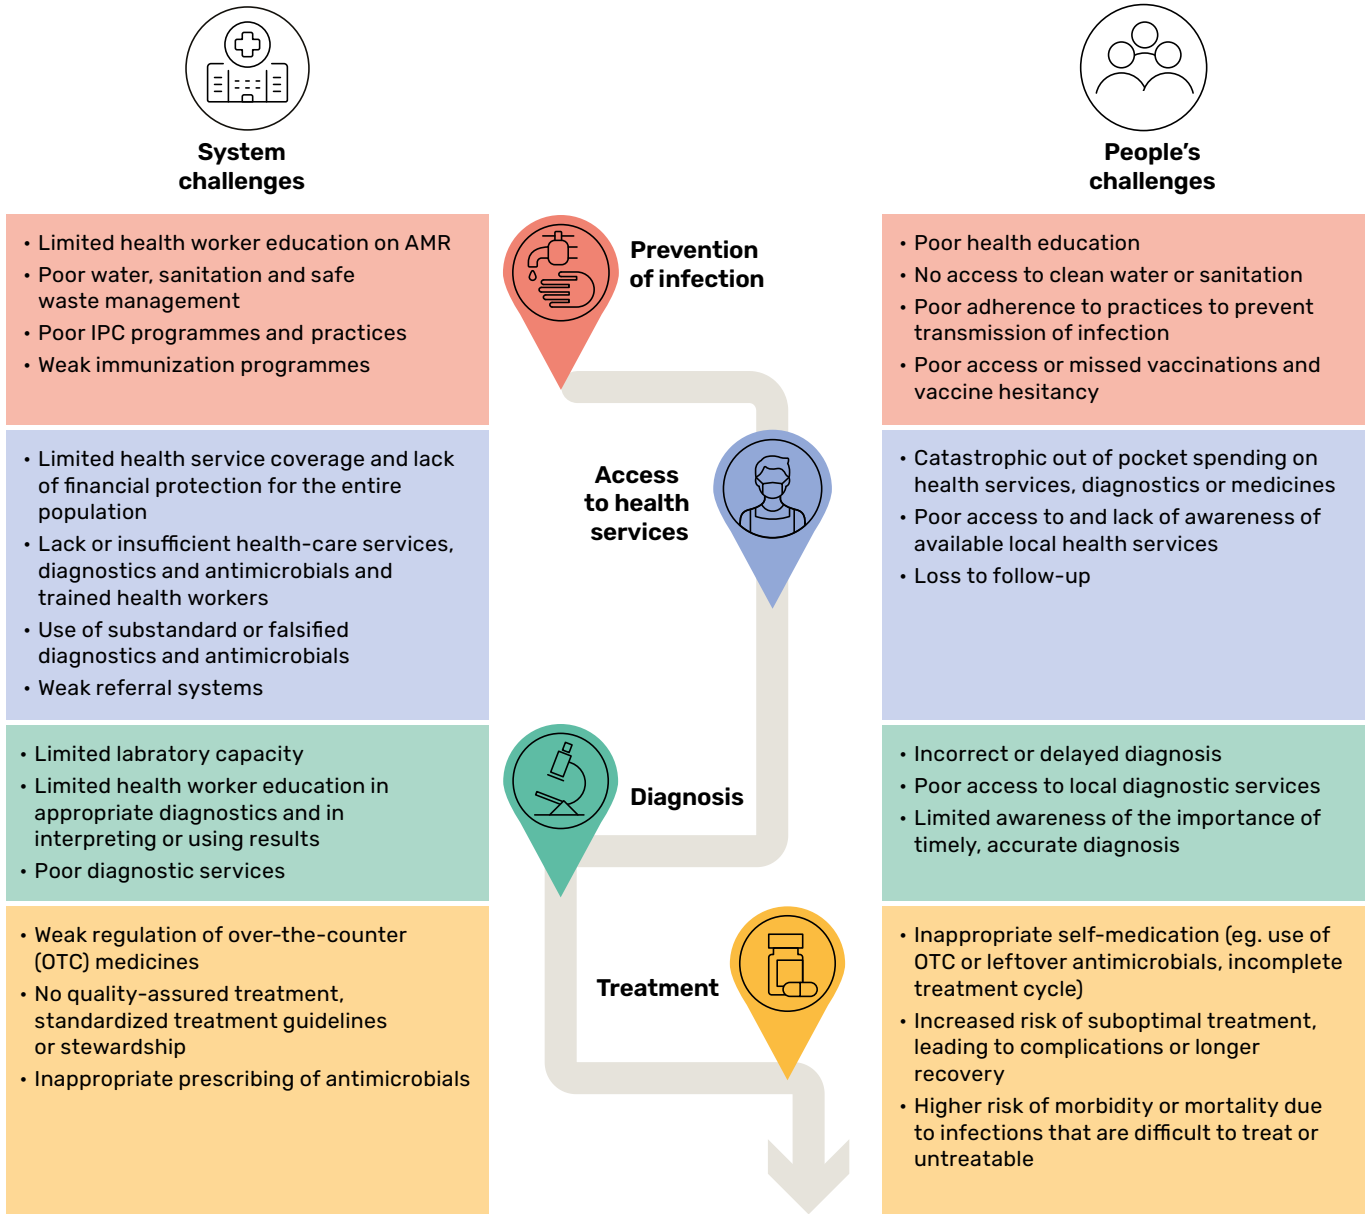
System challenges

People's challenges

- Limited health worker education on AMR
- Poor water, sanitation and safe waste management
- Poor IPC programmes and practices
- Weak immunization programmes

Prevention of infection

- Poor health education
- No access to clean water or sanitation
- Poor adherence to practices to prevent transmission of infection
- Poor access or missed vaccinations and vaccine hesitancy

- Limited health service coverage and lack of financial protection for the entire population
- Lack or insufficient health-care services, diagnostics and antimicrobials and trained health workers
- Use of substandard or falsified diagnostics and antimicrobials
- Weak referral systems

Access to health services

- Catastrophic out of pocket spending on health services, diagnostics or medicines
- Poor access to and lack of awareness of available local health services
- Loss to follow-up

- Limited labratory capacity
- Limited health worker education in appropriate diagnostics and in interpreting or using results
- Poor diagnostic services

Diagnosis

- Incorrect or delayed diagnosis
- Poor access to local diagnostic services
- Limited awareness of the importance of timely, accurate diagnosis

- Weak regulation of over-the-counter (OTC) medicines
- No quality-assured treatment, standardized treatment guidelines or stewardship
- Inappropriate prescribing of antimicrobials

Treatment

- Inappropriate self-medication (eg. use of OTC or leftover antimicrobials, incomplete treatment cycle)
- Increased risk of suboptimal treatment, leading to complications or longer recovery
- Higher risk of morbidity or mortality due to infections that are difficult to treat or untreatable